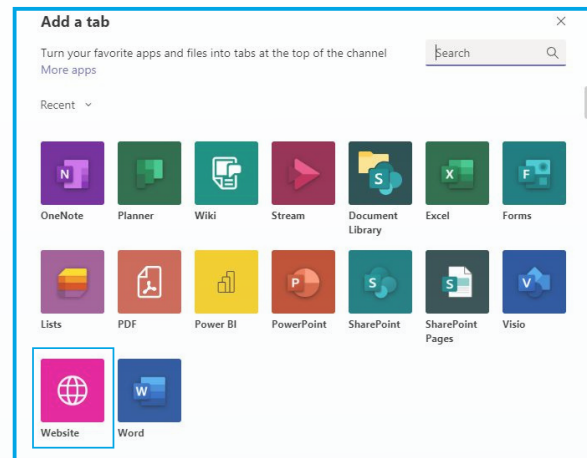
Add a tab

×

Turn your favorite apps and files into tabs at the top of the channel

More apps

Search

Recent

OneNote

Planner

Wiki

Stream

Document Library

Excel

Forms

Lists

PDF

Power BI

PowerPoint

SharePoint

SharePoint Pages

Visio

Website

Word